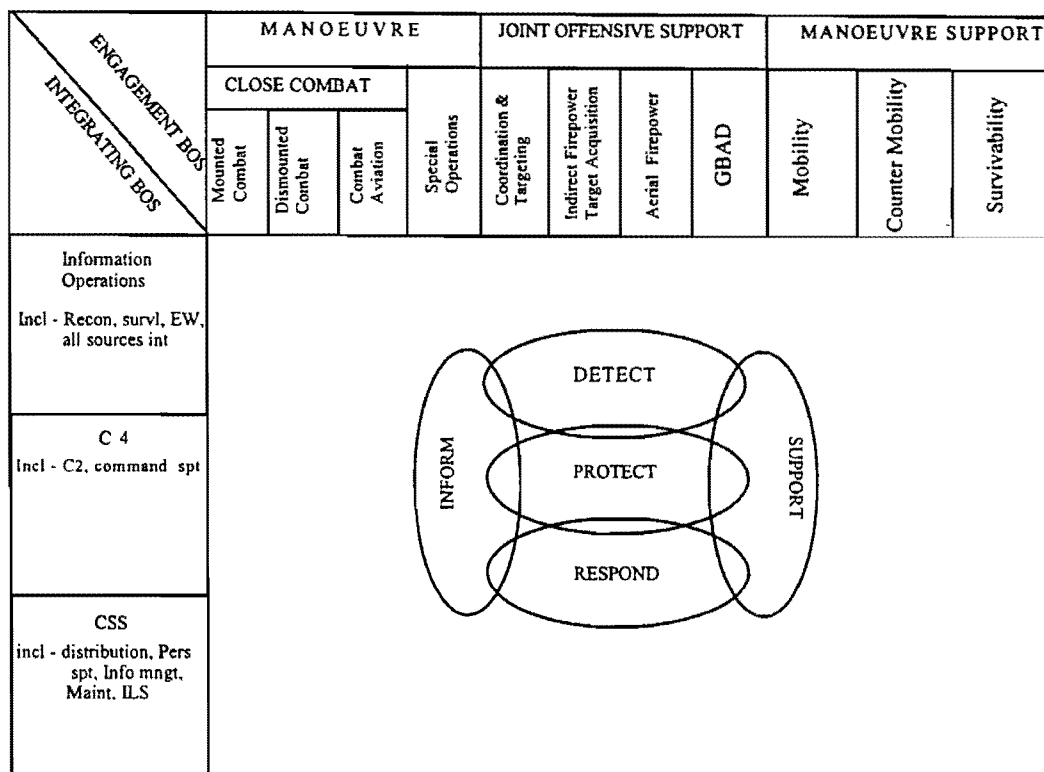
ENGAGEMENT BOS

INTEGRATING BOS

| MANOEUVRE | | | | JOINT OFFENSIVE SUPPORT | | | | MANOEUVRE SUPPORT | | |
|---|---|---|---|---|---|---|---|---|---|---|
| CLOSE COMBAT | | | | | | | | | | |
| Mounted Combat | Dismounted Combat | Combat Aviation | Special Operations | Coordination & Targeting | Indirect Firepower Target Acquisition | Aerial Firepower | GBAD | Mobility | Counter Mobility | Survivability |

Information Operations

Incl - Recon, survl, EW, all sources int

C 4

Incl - C2, command spt

CSS

incl - distribution, Pers spt, Info mngt, Maint, ILS

DETECT

INFORM

PROTECT

SUPPORT

RESPOND